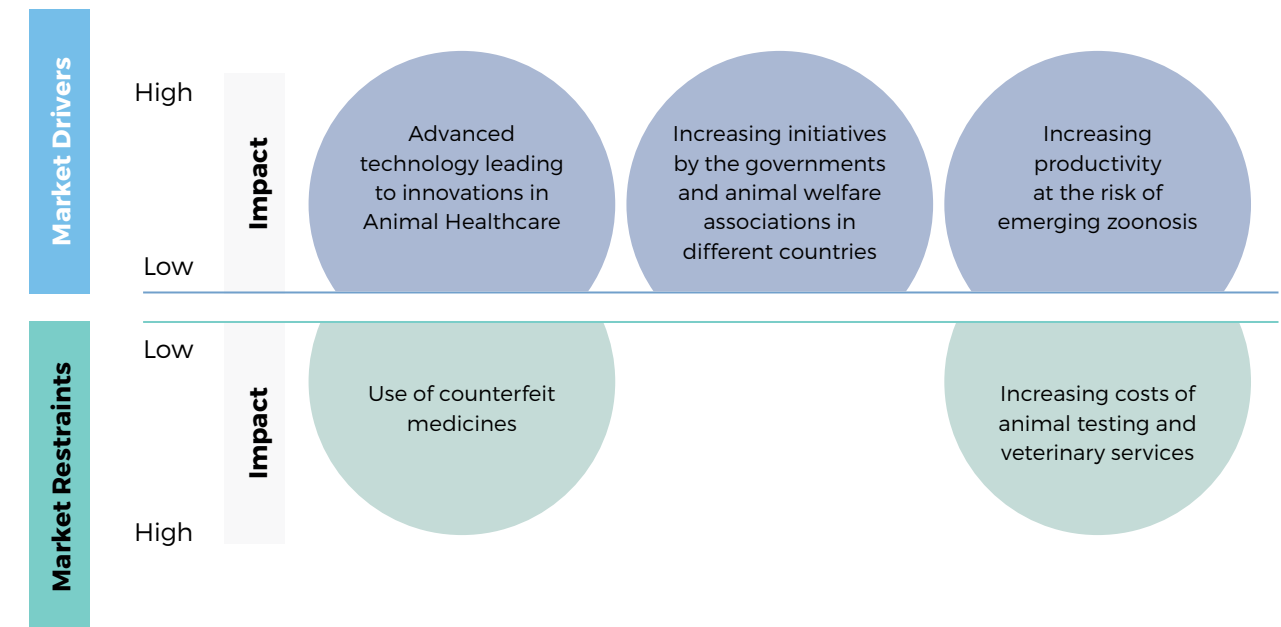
Market Drivers

High

Impact

Low

Advanced technology leading to innovations in Animal Healthcare

Increasing initiatives by the governments and animal welfare associations in different countries

Increasing productivity at the risk of emerging zoonosis

Market Restraints

Low

Impact

High

Use of counterfeit medicines

Increasing costs of animal testing and veterinary services